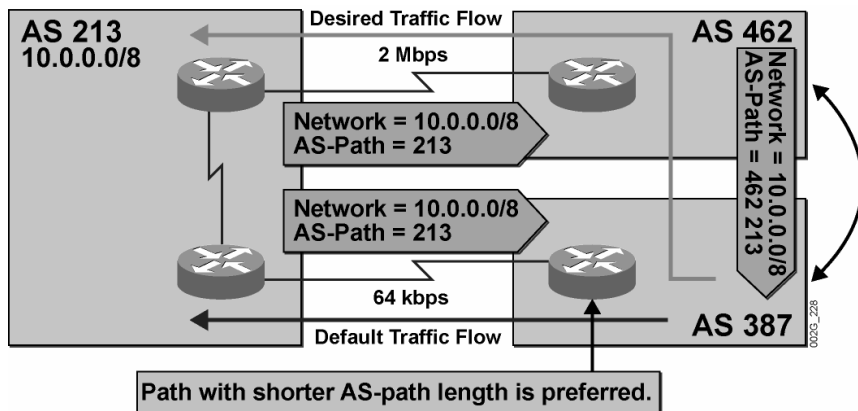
AS 213
10.0.0.0/8

Desired Traffic Flow

AS 462

2 Mbps

Network = 10.0.0.0/8
AS-Path = 213

Network = 10.0.0.0/8
AS-Path = 462 213

Network = 10.0.0.0/8
AS-Path = 213

64 kbps

Default Traffic Flow

AS 387

002G_228

Path with shorter AS-path length is preferred.